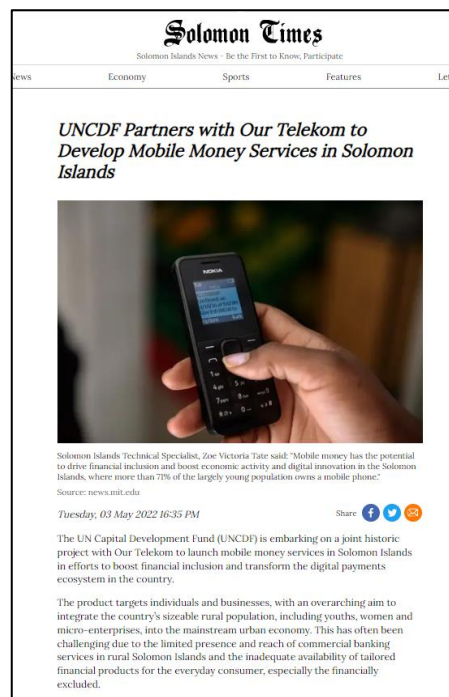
Solomon Times

Solomon Islands News · Be the First to Know, Participate

News | Economy | Sports | Features | Let

UNCDF Partners with Our Telekom to Develop Mobile Money Services in Solomon Islands

NOKIA

Solomon Islands Technical Specialist, Zoe Victoria Tate said: "Mobile money has the potential to drive financial inclusion and boost economic activity and digital innovation in the Solomon Islands, where more than 71% of the largely young population owns a mobile phone."

Source: news.mit.edu

Tuesday, 03 May 2022 16:35 PM

Share

The UN Capital Development Fund (UNCDF) is embarking on a joint historic project with Our Telekom to launch mobile money services in Solomon Islands in efforts to boost financial inclusion and transform the digital payments ecosystem in the country.

The product targets individuals and businesses, with an overarching aim to integrate the country's sizeable rural population, including youths, women and micro-enterprises, into the mainstream urban economy. This has often been challenging due to the limited presence and reach of commercial banking services in rural Solomon Islands and the inadequate availability of tailored financial products for the everyday consumer, especially the financially excluded.